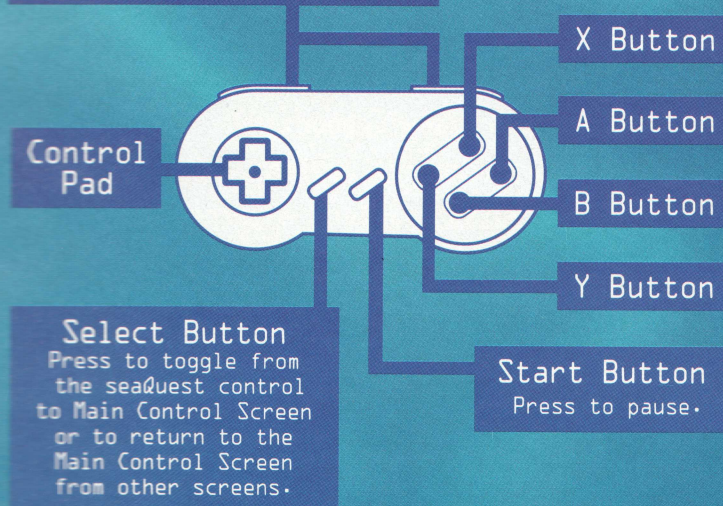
X Button

A Button

Control Pad

B Button

Y Button

Select Button
Press to toggle from the seaQuest control to Main Control Screen or to return to the Main Control Screen from other screens.

Start Button
Press to pause.